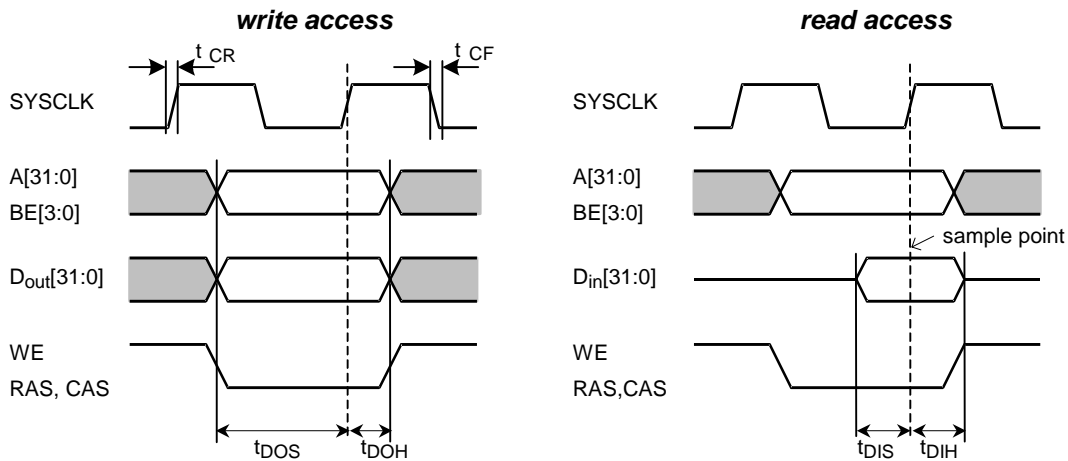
write access

$t_{CR}$

$t_{CF}$

SYSCLK

A[31:0]
BE[3:0]

$D_{out}[31:0]$

WE
RAS, CAS

$t_{DOS}$

$t_{DOH}$

read access

SYSCLK

A[31:0]
BE[3:0]

sample point

$D_{in}[31:0]$

WE
RAS,CAS

$t_{DIS}$

$t_{DIH}$